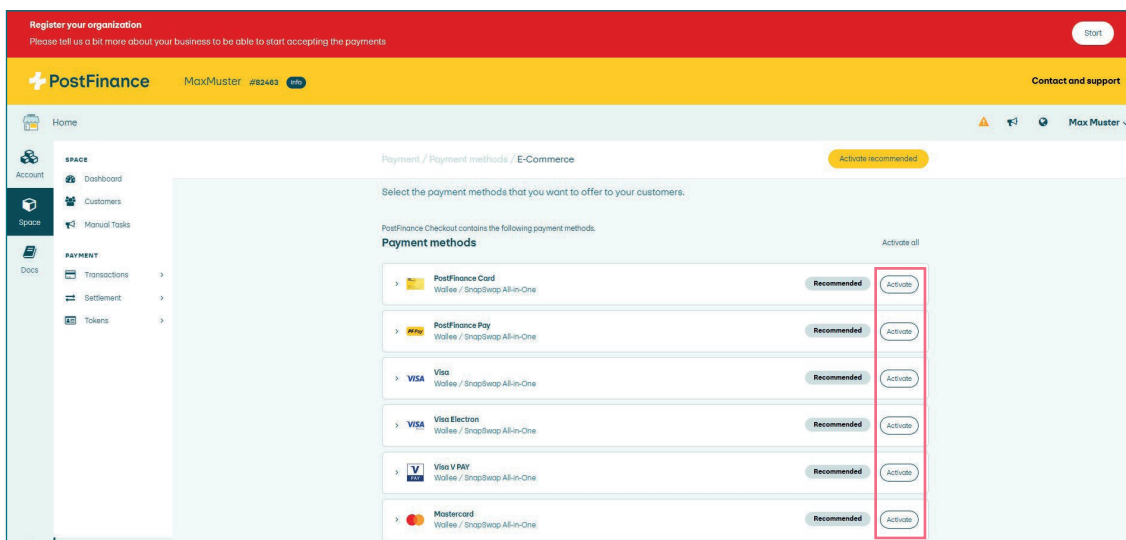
Register your organization
Please tell us a bit more about your business to be able to start accepting the payments

Start

PostFinance MaxMuster #82463 Info

Contact and support

Home

Max Muster

Account
Space
Docs

SPACE
Dashboard
Customers
Manual Tasks

PAYMENT
Transactions
Settlement
Tokens

Payment / Payment methods / E-Commerce

Activate recommended

Select the payment methods that you want to offer to your customers.

PostFinance Checkout contains the following payment methods.
Payment methods

Activate all

PostFinance Card
Wallee / SnapSwap All-in-One
Recommended
Activate

PostFinance Pay
Wallee / SnapSwap All-in-One
Recommended
Activate

VISA Visa
Wallee / SnapSwap All-in-One
Recommended
Activate

VISA Visa Electron
Wallee / SnapSwap All-in-One
Recommended
Activate

V PAY Visa V PAY
Wallee / SnapSwap All-in-One
Recommended
Activate

Mastercard
Wallee / SnapSwap All-in-One
Recommended
Activate